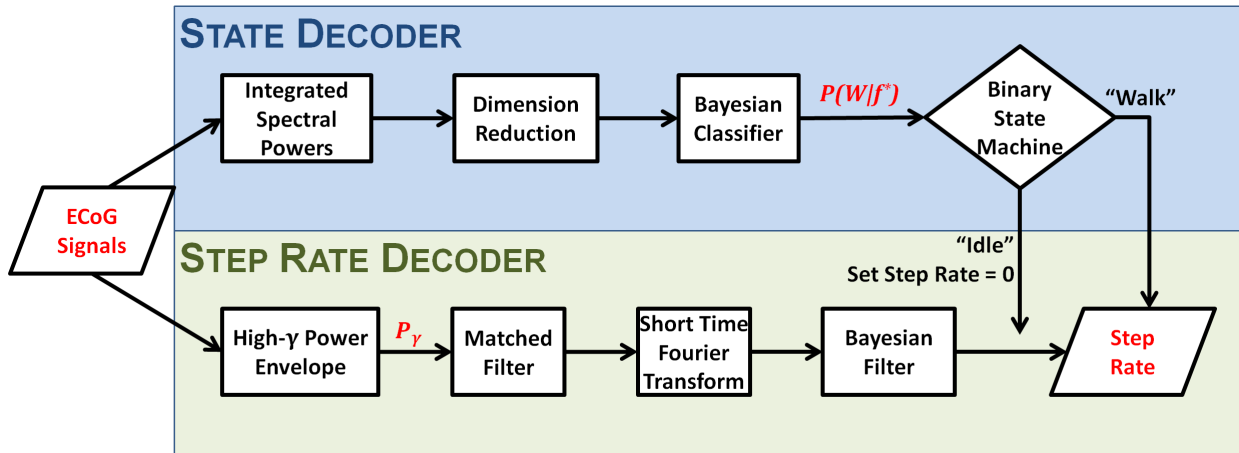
STATE DECODER

ECoG Signals

Integrated Spectral Powers

Dimension Reduction

Bayesian Classifier

$P(W|f^*)$

Binary State Machine

"Walk"

STEP RATE DECODER

"Idle"
Set Step Rate = 0

High-γ Power Envelope

$P_\gamma$

Matched Filter

Short Time Fourier Transform

Bayesian Filter

Step Rate